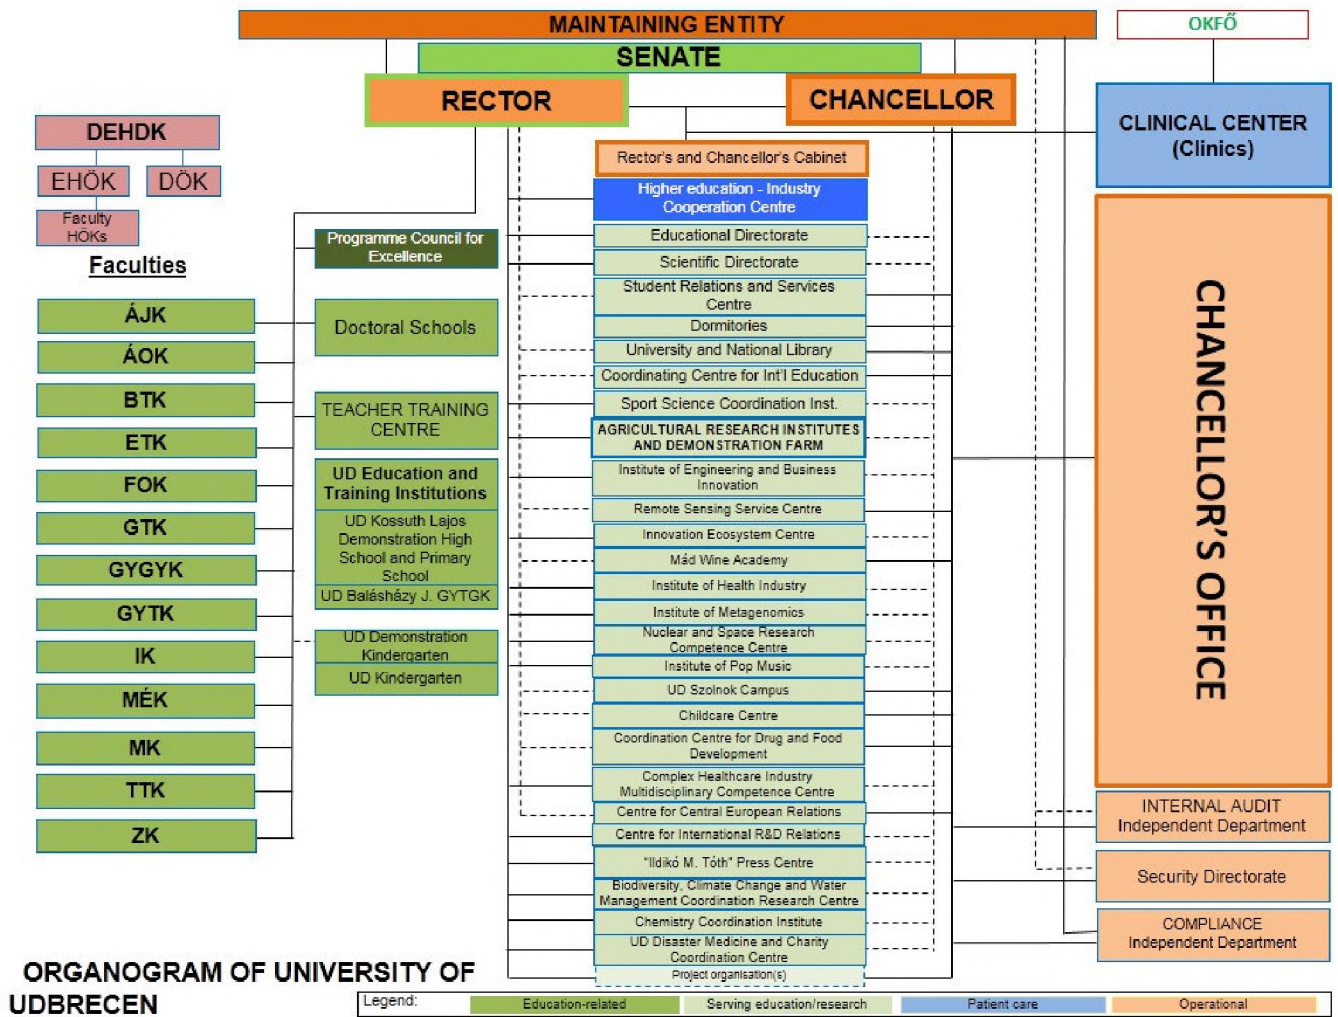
MAINTAINING ENTITY

OKFŐ

SENATE

RECTOR

CHANCELLOR

CLINICAL CENTER (Clinics)

DEHDK

EHÖK

DÖK

Faculty HÖKs

Faculties

ÁJK

ÁOK

BTK

ETK

FOK

GTK

GYGYK

GYTK

IK

MÉK

MK

TTK

ZK

Programme Council for Excellence

Doctoral Schools

TEACHER TRAINING CENTRE

UD Education and Training Institutions

UD Kossuth Lajos Demonstration High School and Primary School

UD Balásházy J. GYTGK

UD Demonstration Kindergarten

UD Kindergarten

Rector's and Chancellor's Cabinet

Higher education - Industry Cooperation Centre

Educational Directorate

Scientific Directorate

Student Relations and Services Centre

Dormitories

University and National Library

Coordinating Centre for Int'l Education

Sport Science Coordination Inst.

AGRICULTURAL RESEARCH INSTITUTES AND DEMONSTRATION FARM

Institute of Engineering and Business Innovation

Remote Sensing Service Centre

Innovation Ecosystem Centre

Mád Wine Academy

Institute of Health Industry

Institute of Metagenomics

Nuclear and Space Research Competence Centre

Institute of Pop Music

UD Szolnok Campus

Childcare Centre

Coordination Centre for Drug and Food Development

Complex Healthcare Industry Multidisciplinary Competence Centre

Centre for Central European Relations

Centre for International R&D Relations

"Ildikó M. Tóth" Press Centre

Biodiversity, Climate Change and Water Management Coordination Research Centre

Chemistry Coordination Institute

UD Disaster Medicine and Charity Coordination Centre

Project organisation(s)

CHANCELLOR'S OFFICE

INTERNAL AUDIT Independent Department

Security Directorate

COMPLIANCE Independent Department

ORGANOGRAM OF UNIVERSITY OF UDBRECEN

Legend: Education-related Serving education/research Patient care Operational